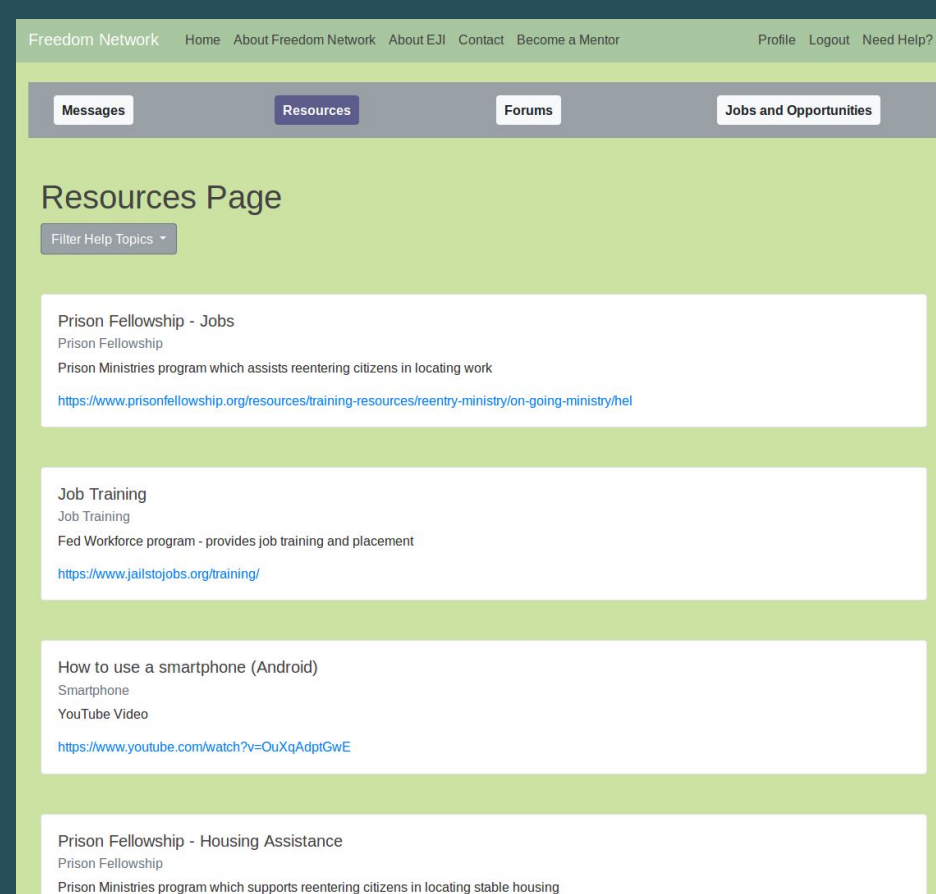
Freedom Network Home About Freedom Network About EJI Contact Become a Mentor Profile Logout Need Help?

Messages Resources Forums Jobs and Opportunities

Resources Page

Filter Help Topics

Prison Fellowship - Jobs
Prison Fellowship
Prison Ministries program which assists reentering citizens in locating work
https://www.prisonfellowship.org/resources/training-resources/reentry-ministry/on-going-ministry/hel

Job Training
Job Training
Fed Workforce program - provides job training and placement
https://www.jailstojobs.org/training/

How to use a smartphone (Android)
Smartphone
YouTube Video
https://www.youtube.com/watch?v=OuXqAdptGwE

Prison Fellowship - Housing Assistance
Prison Fellowship
Prison Ministries program which supports reentering citizens in locating stable housing